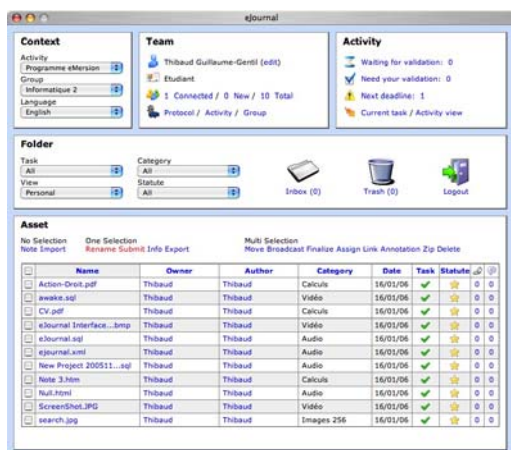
eJournal

Context
Activity
Programme eMersion
Group
Informatique 2
Language
English

Team
Thibaud Guillaume-Gentil (edit)
Etudiant
1 Connected / 0 New / 10 Total
Protocol / Activity / Group

Activity
Waiting for validation: 0
Need your validation: 0
Next deadline: 1
Current task / Activity view

Folder
Task
All
View
Personal
Category
All
Statute
All
Inbox (0)
Trash (0)
Logout

Asset
No Selection
Note Import
One Selection
Rename Submit Info Export
Multi Selection
Move Broadcast Finalize Assign Link Annotation Zip Delete

| | Name | Owner | Author | Category | Date | Task | Statute | | |
|---|---|---|---|---|---|---|---|---|---|
| | Action-Droit.pdf | Thibaud | Thibaud | Calculs | 16/01/06 | | | 0 | 0 |
| | awake.sql | Thibaud | Thibaud | Vidéo | 16/01/06 | | | 0 | 0 |
| | CV.pdf | Thibaud | Thibaud | Calculs | 16/01/06 | | | 0 | 0 |
| | eJournal Interface....bmp | Thibaud | Thibaud | Vidéo | 16/01/06 | | | 0 | 0 |
| | eJournal.sql | Thibaud | Thibaud | Audio | 16/01/06 | | | 0 | 0 |
| | ejournal.xml | Thibaud | Thibaud | Audio | 16/01/06 | | | 0 | 0 |
| | New Project 200511....sql | Thibaud | Thibaud | Audio | 16/01/06 | | | 0 | 0 |
| | Note 3.htm | Thibaud | Thibaud | Calculs | 16/01/06 | | | 0 | 0 |
| | Null.html | Thibaud | Thibaud | Audio | 16/01/06 | | | 0 | 0 |
| | ScreenShot.JPG | Thibaud | Thibaud | Vidéo | 16/01/06 | | | 0 | 0 |
| | search.jpg | Thibaud | Thibaud | Images 256 | 16/01/06 | | | 0 | 0 |